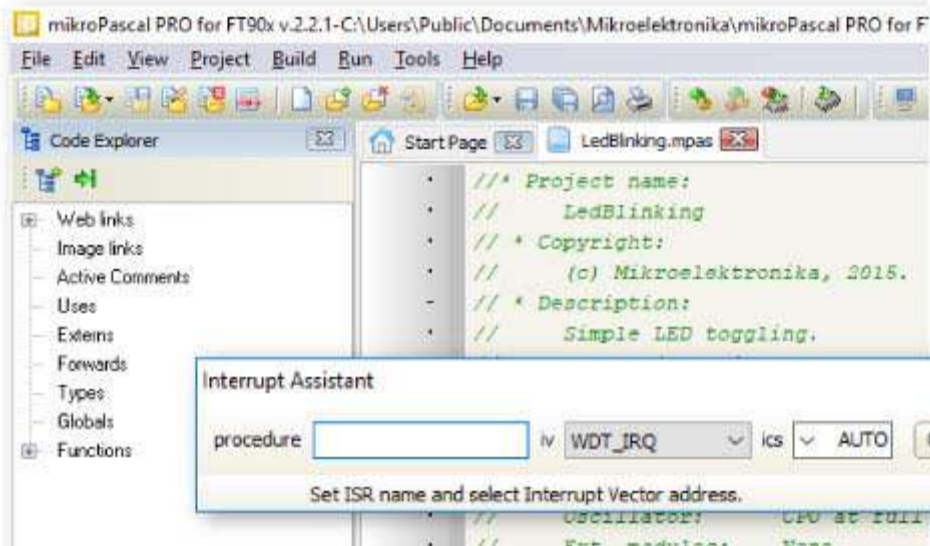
mikroPascal PRO for FT90x v.2.2.1-C:\Users\Public\Documents\Mikroelektronika\mikroPascal PRO for F

File Edit View Project Build Run Tools Help

Code Explorer

Start Page

LedBlinking.mpas

Web links
Image links
Active Comments
Uses
Externs
Forwards
Types
Globals
Functions

//* Project name:
// LedBlinking
// * Copyright:
// (c) Mikroelektronika, 2015.
// * Description:
// Simple LED toggling.

Interrupt Assistant

procedure

iv WDT_IRQ

ics AUTO

Set ISR name and select Interrupt Vector address.

// Oscillator: CPU at full

// Ext. modules: None